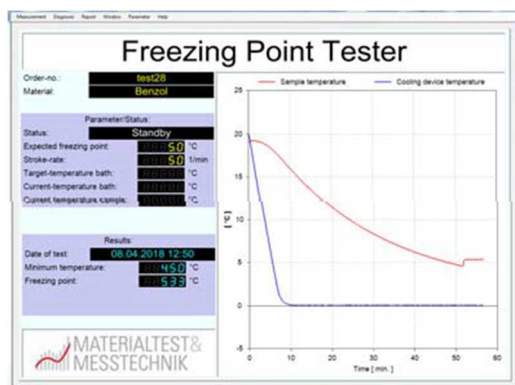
Measurement Diagnosis Report Window Parameter Help

Freezing Point Tester

Order-no.: test28
Material: Benzol

Parameter/Status:
Status: Standby
Expected freezing point: 5.0 °C
Stroke-rate: 50 1/min
Target-temperature bath: °C
Current-temperature bath: °C
Current temperature sample: °C

Results:
Date of test: 08.04.2018 12:50
Minimum temperature: 4.50 °C
Freezing point: 5.33 °C

MATERIALTEST& MESSTECHNIK

Sample temperature
Cooling device temperature

25
20
15
10
5
0
-5
[°C]
0 10 20 30 40 50 60
Time [ min. ]